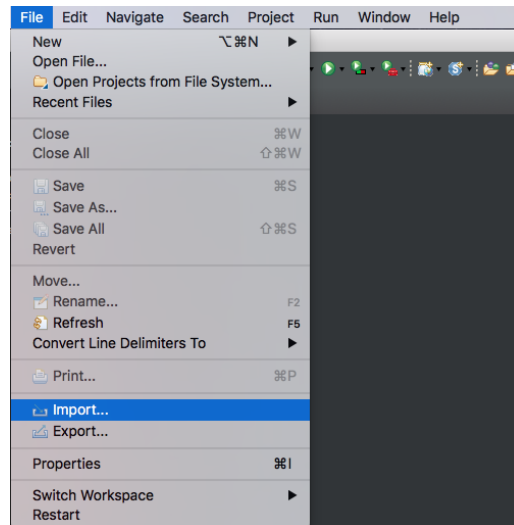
File Edit Navigate Search Project Run Window Help

New ⌥⌘N
Open File...
Open Projects from File System...
Recent Files

Close ⌘W
Close All ⇧⌘W

Save ⌘S
Save As...
Save All ⇧⌘S
Revert

Move...
Rename... F2
Refresh F5
Convert Line Delimiters To

Print... ⌘P

Import...
Export...

Properties ⌘I

Switch Workspace
Restart